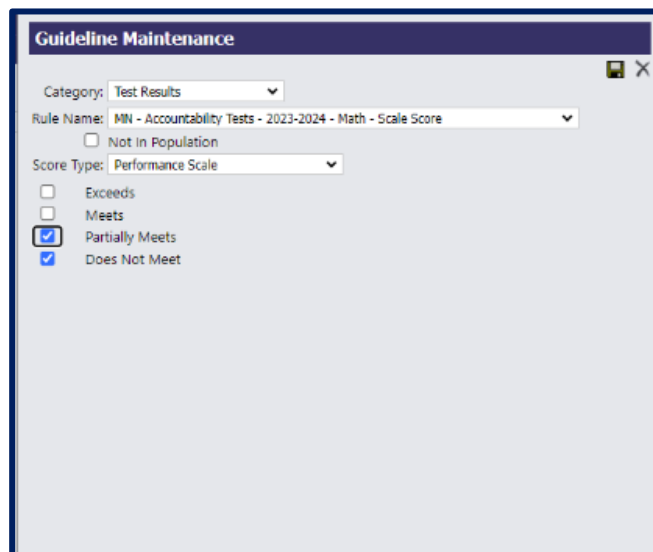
Guideline Maintenance

Category: Test Results

Rule Name: MN - Accountability Tests - 2023-2024 - Math - Scale Score

Not In Population

Score Type: Performance Scale

Exceeds

Meets

Partially Meets

Does Not Meet